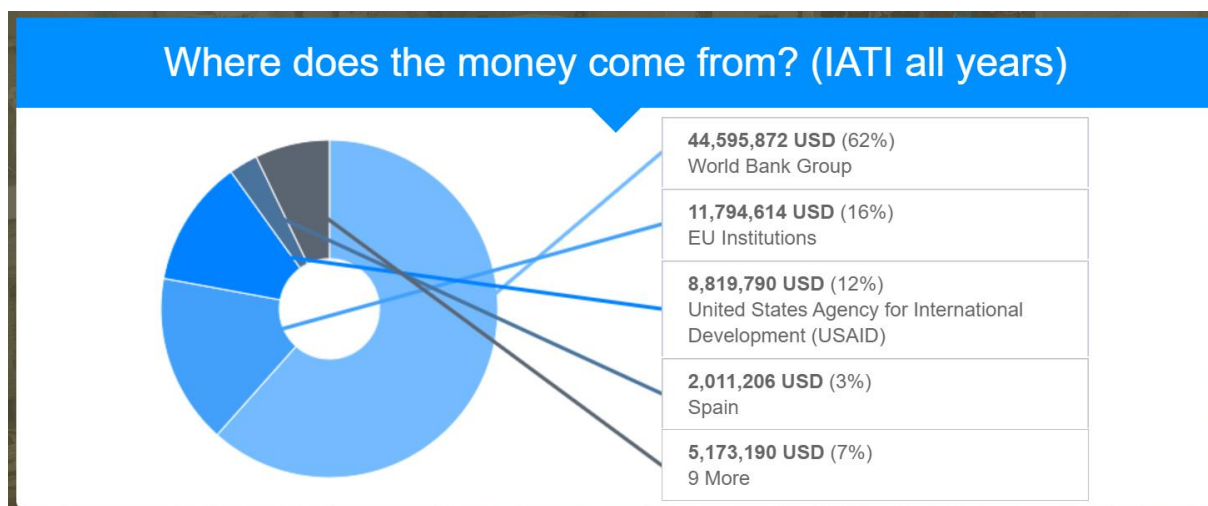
Where does the money come from? (IATI all years)

**44,595,872 USD** (62%)
World Bank Group

**11,794,614 USD** (16%)
EU Institutions

**8,819,790 USD** (12%)
United States Agency for International Development (USAID)

**2,011,206 USD** (3%)
Spain

**5,173,190 USD** (7%)
9 More